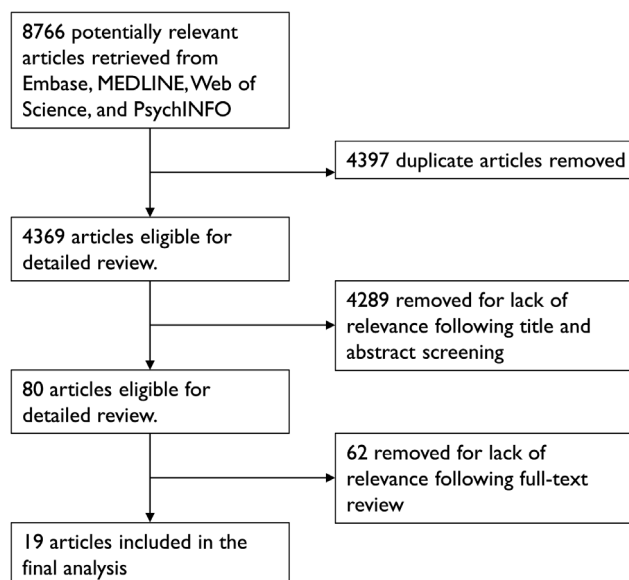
8766 potentially relevant articles retrieved from Embase, MEDLINE, Web of Science, and PsychINFO

4397 duplicate articles removed

4369 articles eligible for detailed review.

4289 removed for lack of relevance following title and abstract screening

80 articles eligible for detailed review.

62 removed for lack of relevance following full-text review

19 articles included in the final analysis